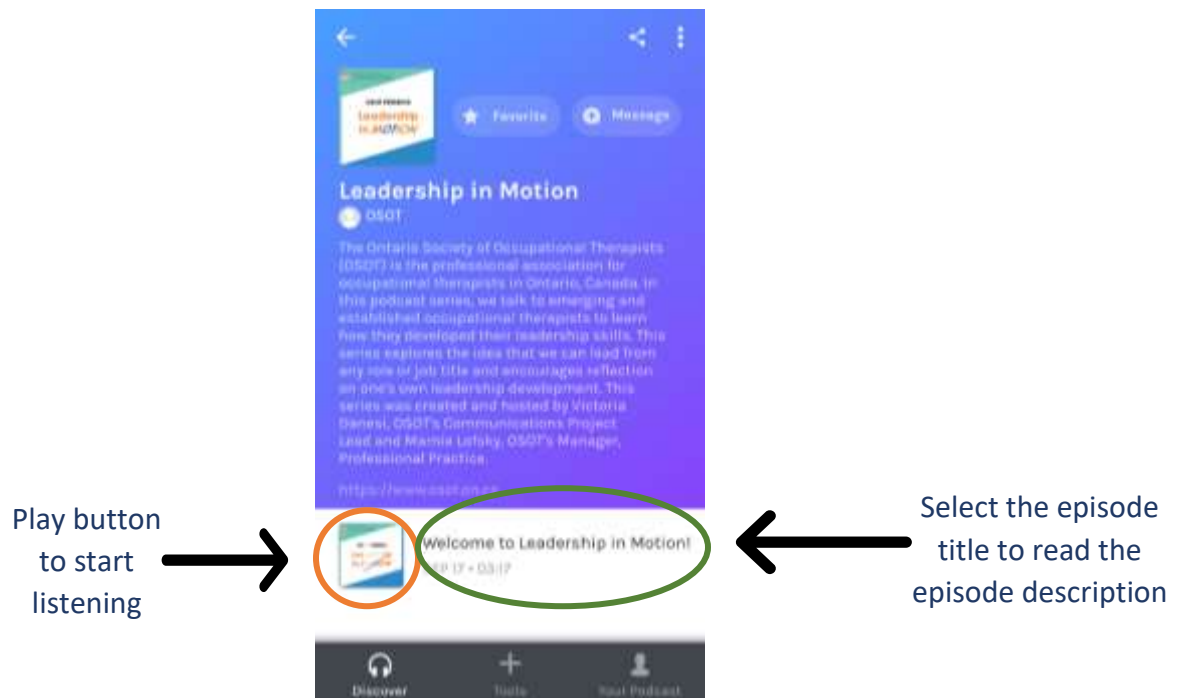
OSOT PRESENTS
Leadership IN MOTION

Favorite

Message

Leadership in Motion

OSOT

The Ontario Society of Occupational Therapists (OSOT) is the professional association for occupational therapists in Ontario, Canada. In this podcast series, we talk to emerging and established occupational therapists to learn how they developed their leadership skills. This series explores the idea that we can lead from any role or job title and encourages reflection on one's own leadership development. This series was created and hosted by Victoria Danesi, OSOT's Communications Project Lead and Marnie Lofsky, OSOT's Manager, Professional Practice.

https://www.osot.on.ca

Play button to start listening

Welcome to Leadership in Motion!
EP 17 • 03:17

Select the episode title to read the episode description

Discover

Tools

Your Podcast